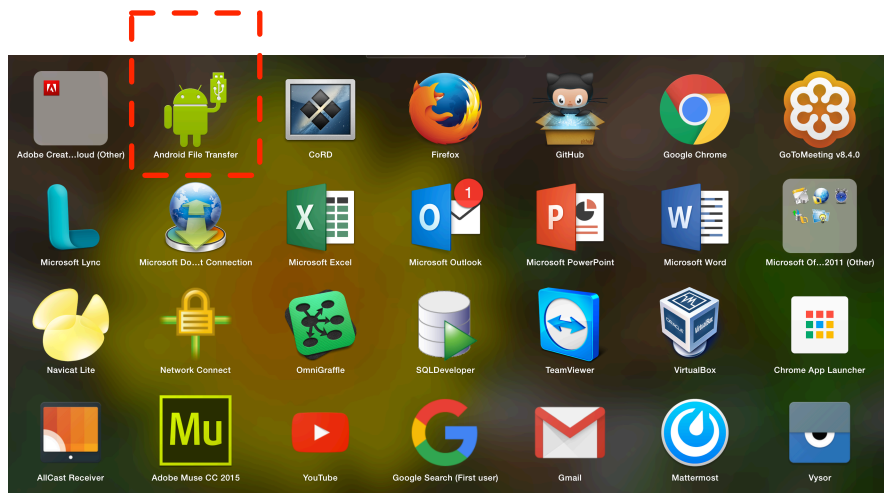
Adobe Creat...loud (Other)
Android File Transfer
CoRD
Firefox
GitHub
Google Chrome
GoToMeeting v8.4.0

Microsoft Lync
Microsoft Do...t Connection
X
Microsoft Excel
1
O
Microsoft Outlook
P
Microsoft PowerPoint
W
Microsoft Word
Microsoft Of...2011 (Other)

Navicat Lite
Network Connect
OmniGraffle
SQLDeveloper
TeamViewer
VirtualBox
Chrome App Launcher

AllCast Receiver
Mu
Adobe Muse CC 2015
YouTube
Google Search (First user)
Gmail
Mattermost
Vysor